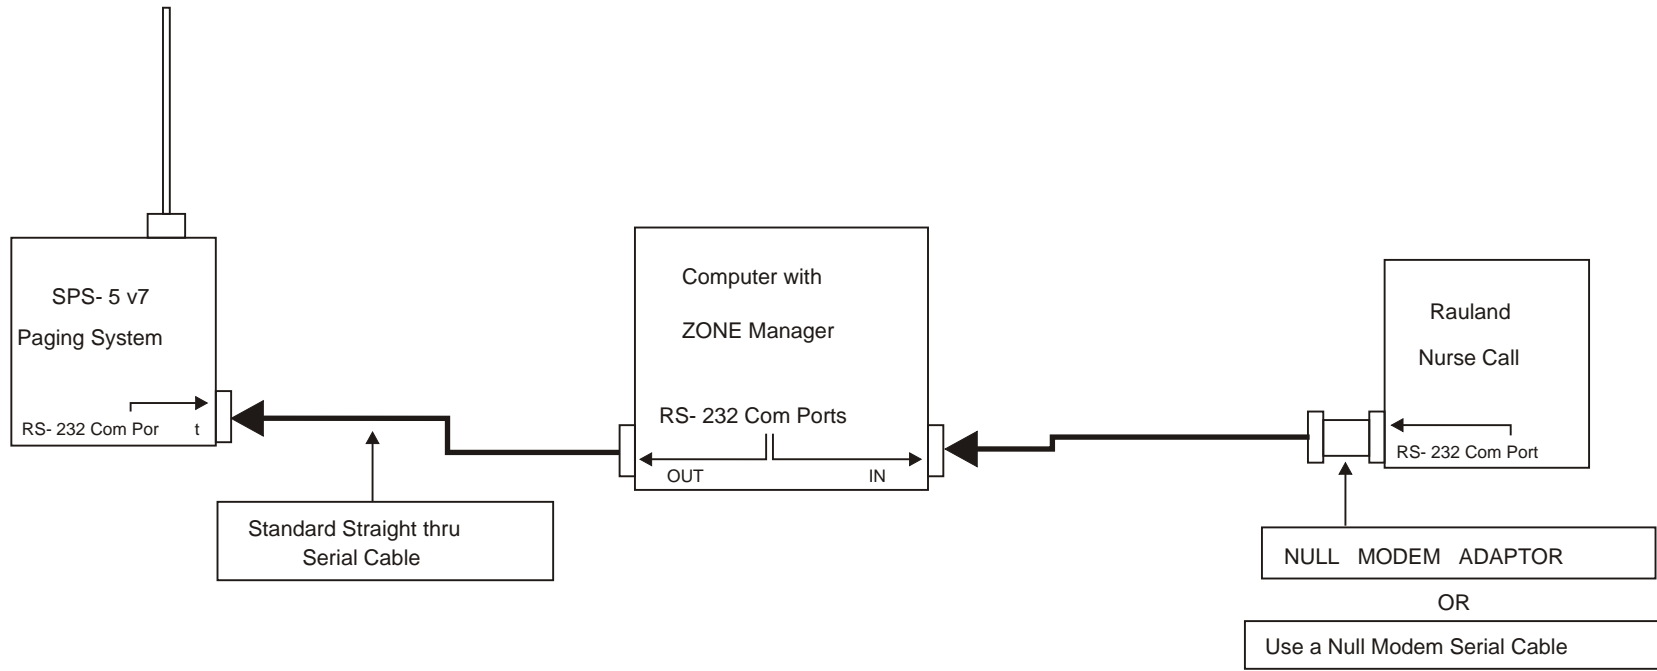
SPS- 5 v7
Paging System

RS- 232 Com Por t

Computer with
ZONE Manager

RS- 232 Com Ports

OUT

IN

Rauland
Nurse Call

RS- 232 Com Port

Standard Straight thru
Serial Cable

NULL MODEM ADAPTOR

OR

Use a Null Modem Serial Cable